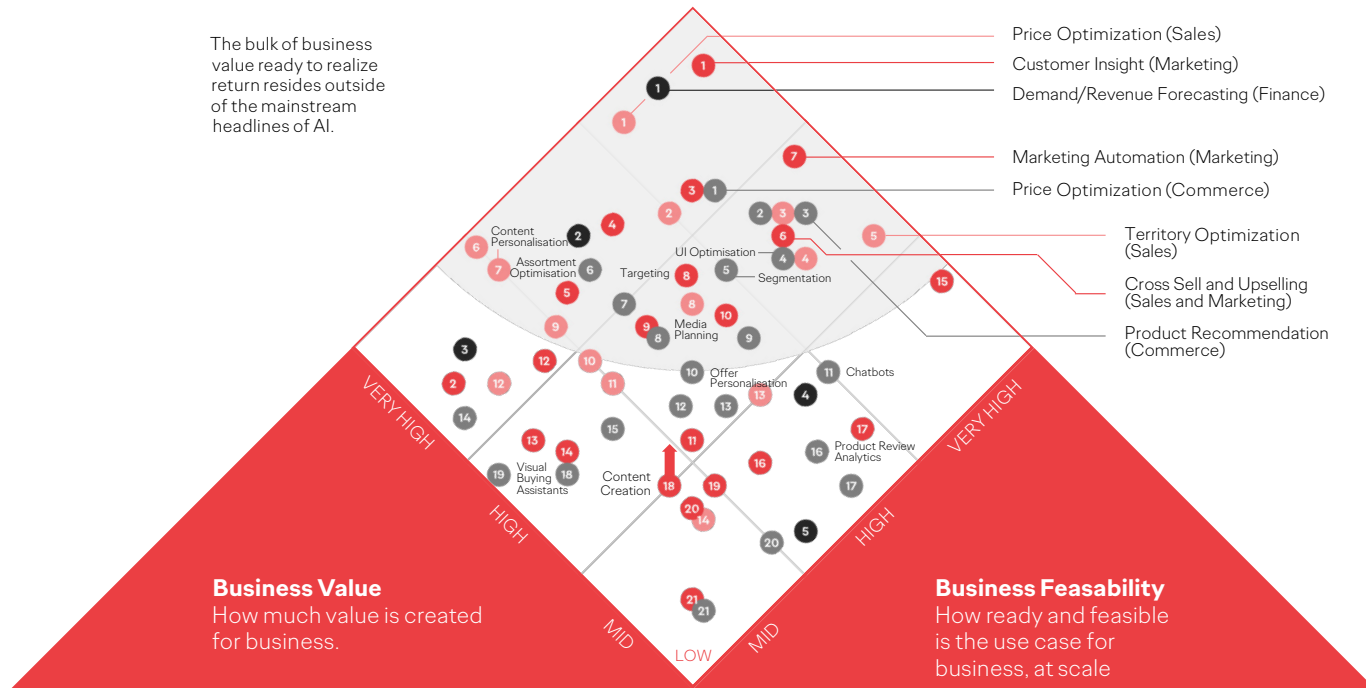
The bulk of business value ready to realize return resides outside of the mainstream headlines of AI.

Price Optimization (Sales)
Customer Insight (Marketing)
Demand/Revenue Forecasting (Finance)
Marketing Automation (Marketing)
Price Optimization (Commerce)
Territory Optimization (Sales)
Cross Sell and Upselling (Sales and Marketing)
Product Recommendation (Commerce)

1
1
1
7
3
1
2
4
2
2
3
3
6
Content Personalisation
7
Assortment Optimisation
6
Targeting
8
UI Optimisation
4
4
5
Segmentation
5
5
15
7
8
9
10
Media Planning
9
8
9
3
12
10
2
12
11
10
Offer Personalisation
11
Chatbots
14
12
13
13
4
13
14
15
11
17
Product Review Analytics
16
16
19
Visual Buying Assistants
18
Content Creation
18
19
17
20
14
20
5
21
21

VERY HIGH
HIGH
MID
LOW
MID
HIGH
VERY HIGH

Business Value
How much value is created for business.

Business Feasability
How ready and feasible is the use case for business, at scale